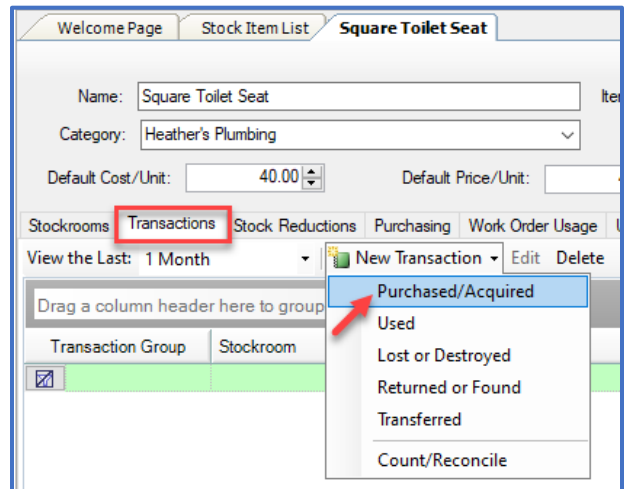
Welcome Page | Stock Item List | Square Toilet Seat

Name: Square Toilet Seat

Ite

Category: Heather's Plumbing

Default Cost/Unit: 40.00

Default Price/Unit:

Stockrooms | Transactions | Stock Reductions | Purchasing | Work Order Usage

View the Last: 1 Month

New Transaction | Edit | Delete

Drag a column header here to group

Transaction Group | Stockroom

Purchased/Acquired
Used
Lost or Destroyed
Returned or Found
Transferred
Count/Reconcile